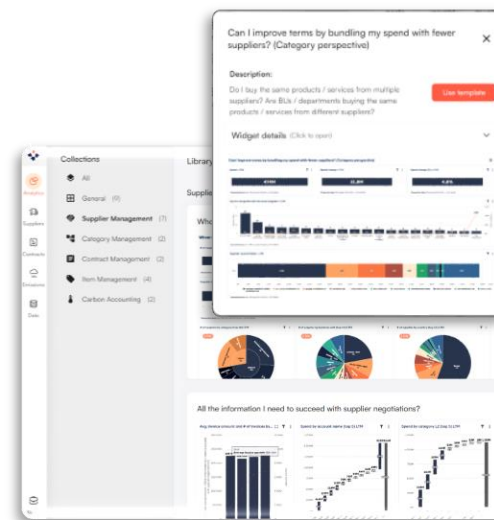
Can I improve terms by bundling my spend with fewer suppliers? (Category perspective)

Description:

Do I buy the same products / services from multiple suppliers? Are BUs / departments buying the same products / services from different suppliers?

Use template

Widget details (Click to open)

Collections

All

General (9)

Supplier Management (7)

Category Management (2)

Contract Management (2)

Item Management (4)

Carbon Accounting (2)

Library

Supplie

Analytics

Suppliers

Contracts

Emissions

Data

All the information I need to succeed with supplier negotiations?